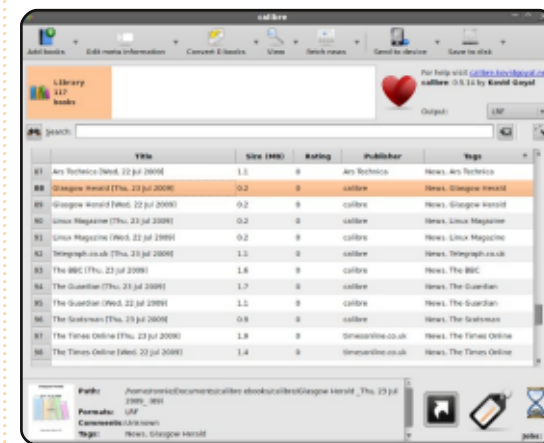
calibre

Add books | Edit meta information | Convert E-books | View | Fetch news | Send to device | Save to disk

Library
117
books

For help visit calibre.kovidgoyal.ne
calibre: 0.5.14 by Kovid Goyal

Output: LRF

Search:

| | Title | Size (MB) | Rating | Publisher | Tags |
|---|---|---|---|---|---|
| 87 | Ars Technica [Wed, 22 Jul 2009] | 1.1 | 0 | Ars Technica | News, Ars Technica |
| 88 | Glasgow Herald [Thu, 23 Jul 2009] | 0.2 | 0 | calibre | News, Glasgow Herald |
| 89 | Glasgow Herald [Wed, 22 Jul 2009] | 0.2 | 0 | calibre | News, Glasgow Herald |
| 90 | Linux Magazine [Thu, 23 Jul 2009] | 0.2 | 0 | calibre | News, Linux Magazine |
| 91 | Linux Magazine [Wed, 22 Jul 2009] | 0.2 | 0 | calibre | News, Linux Magazine |
| 92 | Telegraph.co.uk [Thu, 23 Jul 2009] | 1.1 | 0 | calibre | News, Telegraph.co.uk |
| 93 | The BBC [Thu, 23 Jul 2009] | 1.6 | 0 | calibre | News, The BBC |
| 94 | The Guardian [Thu, 23 Jul 2009] | 1.7 | 0 | calibre | News, The Guardian |
| 95 | The Guardian [Wed, 22 Jul 2009] | 1.1 | 0 | calibre | News, The Guardian |
| 96 | The Scotsman [Thu, 23 Jul 2009] | 0.9 | 0 | calibre | News, The Scotsman |
| 97 | The Times Online [Thu, 23 Jul 2009] | 1.9 | 0 | timesonline.co.uk | News, The Times Online |
| 98 | The Times Online [Wed, 22 Jul 2009] | 1.4 | 0 | timesonline.co.uk | News, The Times Online |

Path: /home/ronnie/Documents/calibre ebooks/calibre/Glasgow Herald _Thu, 23 Jul 2009_ (88)
Formats: LRF
Comments: Unknown
Tags: News, Glasgow Herald

Jobs: